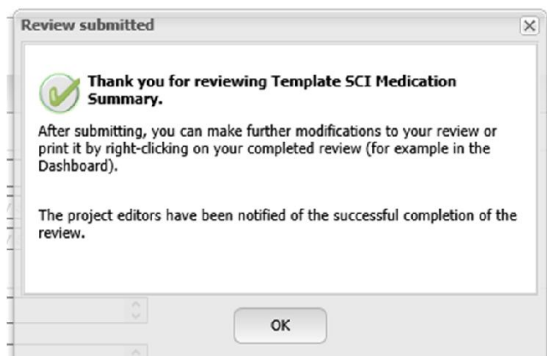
Review submitted

Thank you for reviewing Template SCI Medication Summary.

After submitting, you can make further modifications to your review or print it by right-clicking on your completed review (for example in the Dashboard).

The project editors have been notified of the successful completion of the review.

OK